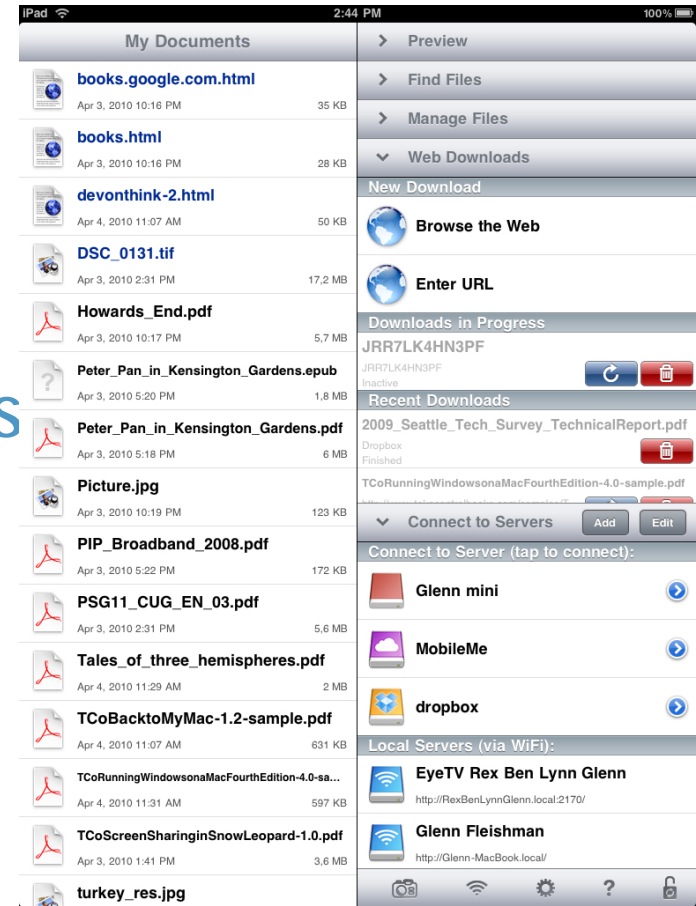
iPad 2:44 PM 100%

My Documents

books.google.com.html
Apr 3, 2010 10:16 PM 35 KB

books.html
Apr 3, 2010 10:16 PM 28 KB

devonthink-2.html
Apr 4, 2010 11:07 AM 50 KB

DSC_0131.tif
Apr 3, 2010 2:31 PM 17,2 MB

Howards_End.pdf
Apr 3, 2010 10:17 PM 5,7 MB

Peter_Pan_in_Kensington_Gardens.epub
Apr 3, 2010 5:20 PM 1,8 MB

Peter_Pan_in_Kensington_Gardens.pdf
Apr 3, 2010 5:18 PM 6 MB

Picture.jpg
Apr 3, 2010 10:19 PM 123 KB

PIP_Broadband_2008.pdf
Apr 3, 2010 5:22 PM 172 KB

PSG11_CUG_EN_03.pdf
Apr 3, 2010 2:31 PM 5,6 MB

Tales_of_three_hemispheres.pdf
Apr 4, 2010 11:29 AM 2 MB

TCoBacktoMyMac-1.2-sample.pdf
Apr 4, 2010 11:07 AM 631 KB

TCoRunningWindowsonaMacFourthEdition-4.0-sa...
Apr 4, 2010 11:31 AM 597 KB

TCoScreenSharinginSnowLeopard-1.0.pdf
Apr 3, 2010 1:41 PM 3,6 MB

turkey_res.jpg

S

Preview
Find Files
Manage Files
Web Downloads
New Download
Browse the Web
Enter URL
Downloads in Progress
JRR7LK4HN3PF
JRR7LK4HN3PF
Inactive
Recent Downloads
2009_Seattle_Tech_Survey_TechnicalReport.pdf
Dropbox
Finished
TCoRunningWindowsonaMacFourthEdition-4.0-sample.pdf
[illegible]
Connect to Servers Add Edit
Connect to Server (tap to connect):
Glenn mini
MobileMe
dropbox
Local Servers (via WiFi):
EyeTV Rex Ben Lynn Glenn
http://RexBenLynnGlenn.local:2170/
Glenn Fleishman
http://Glenn-MacBook.local/
?